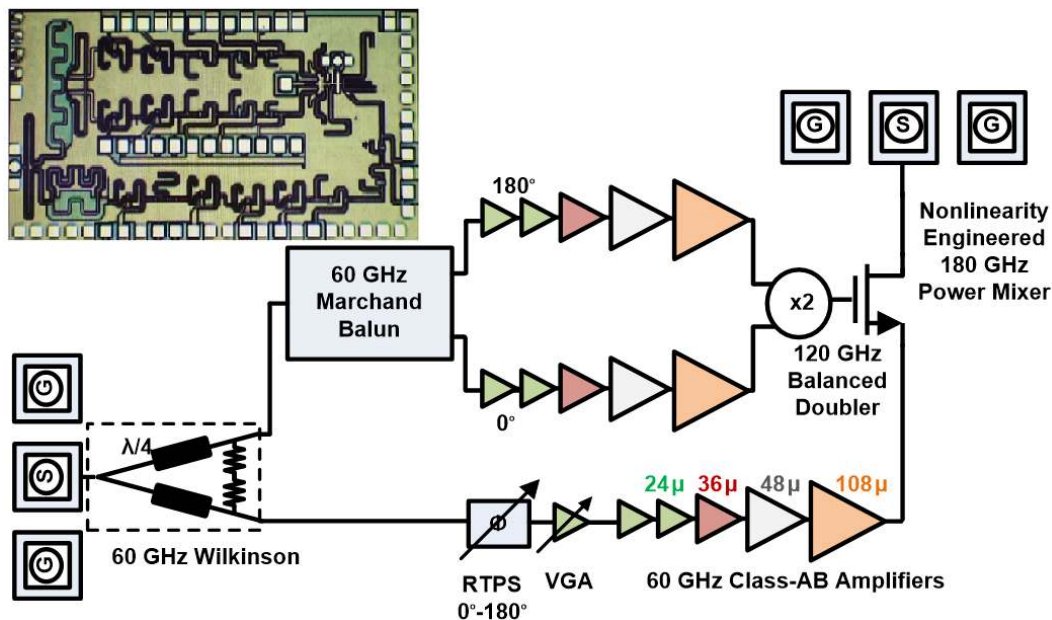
G S G

180°

Nonlinearity Engineered 180 GHz Power Mixer

60 GHz Marchand Balun

x2

120 GHz Balanced Doubler

0°

G

S

G

λ/4

24μ 36μ 48μ 108μ

Φ

60 GHz Wilkinson

RTPS 0°-180°

VGA

60 GHz Class-AB Amplifiers